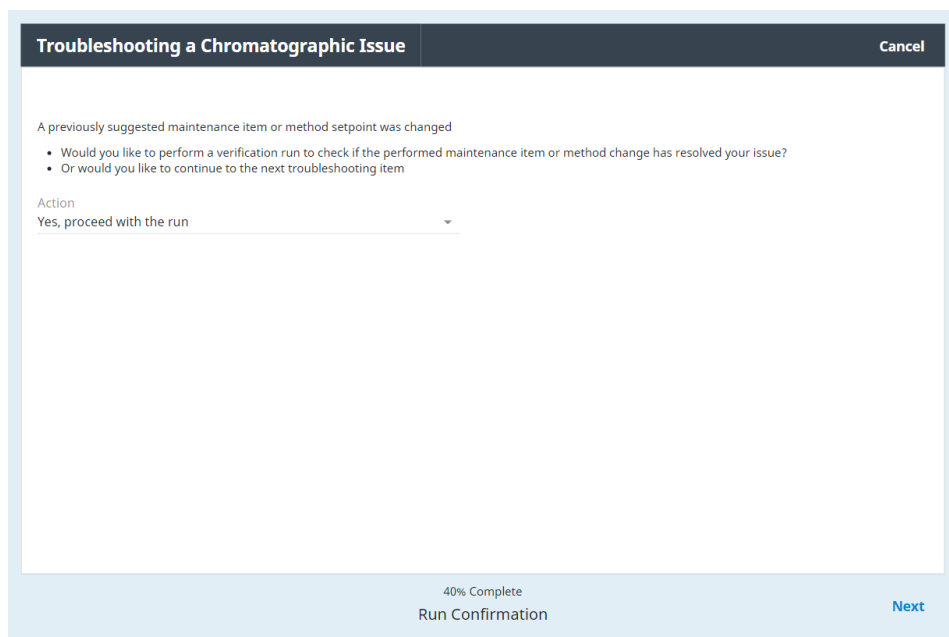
Troubleshooting a Chromatographic Issue

Cancel

A previously suggested maintenance item or method setpoint was changed

- Would you like to perform a verification run to check if the performed maintenance item or method change has resolved your issue?
- Or would you like to continue to the next troubleshooting item

Action
Yes, proceed with the run

40% Complete
Run Confirmation

Next